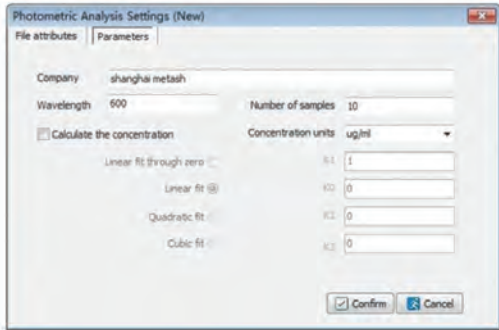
Photometric Analysis Settings (New)

File attributes | Parameters

Company shanghai metash

Wavelength 600

Number of samples 10

Calculate the concentration

Concentration units ug/ml

Linear fit through zero

Linear fit

Quadratic fit

Cubic fit

K1 1

K0 0

K2 0

K3 0

Confirm

Cancel